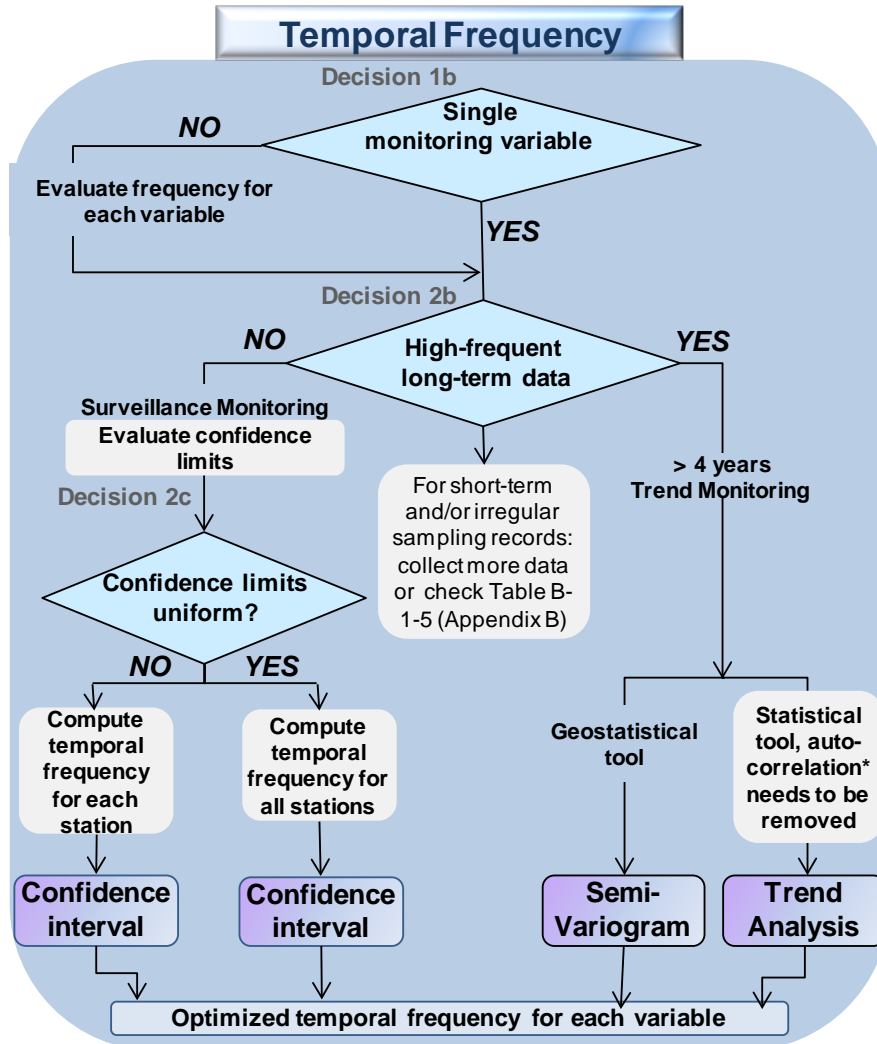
Temporal Frequency

Decision 1b

Single monitoring variable

NO

Evaluate frequency for each variable

YES

Decision 2b

NO

High-frequent long-term data

YES

Surveillance Monitoring

Evaluate confidence limits

Decision 2c

For short-term and/or irregular sampling records: collect more data or check Table B-1-5 (Appendix B)

> 4 years Trend Monitoring

Confidence limits uniform?

NO

YES

Compute temporal frequency for each station

Compute temporal frequency for all stations

Geostatistical tool

Statistical tool, auto-correlation* needs to be removed

Confidence interval

Confidence interval

Semi-Variogram

Trend Analysis

Optimized temporal frequency for each variable